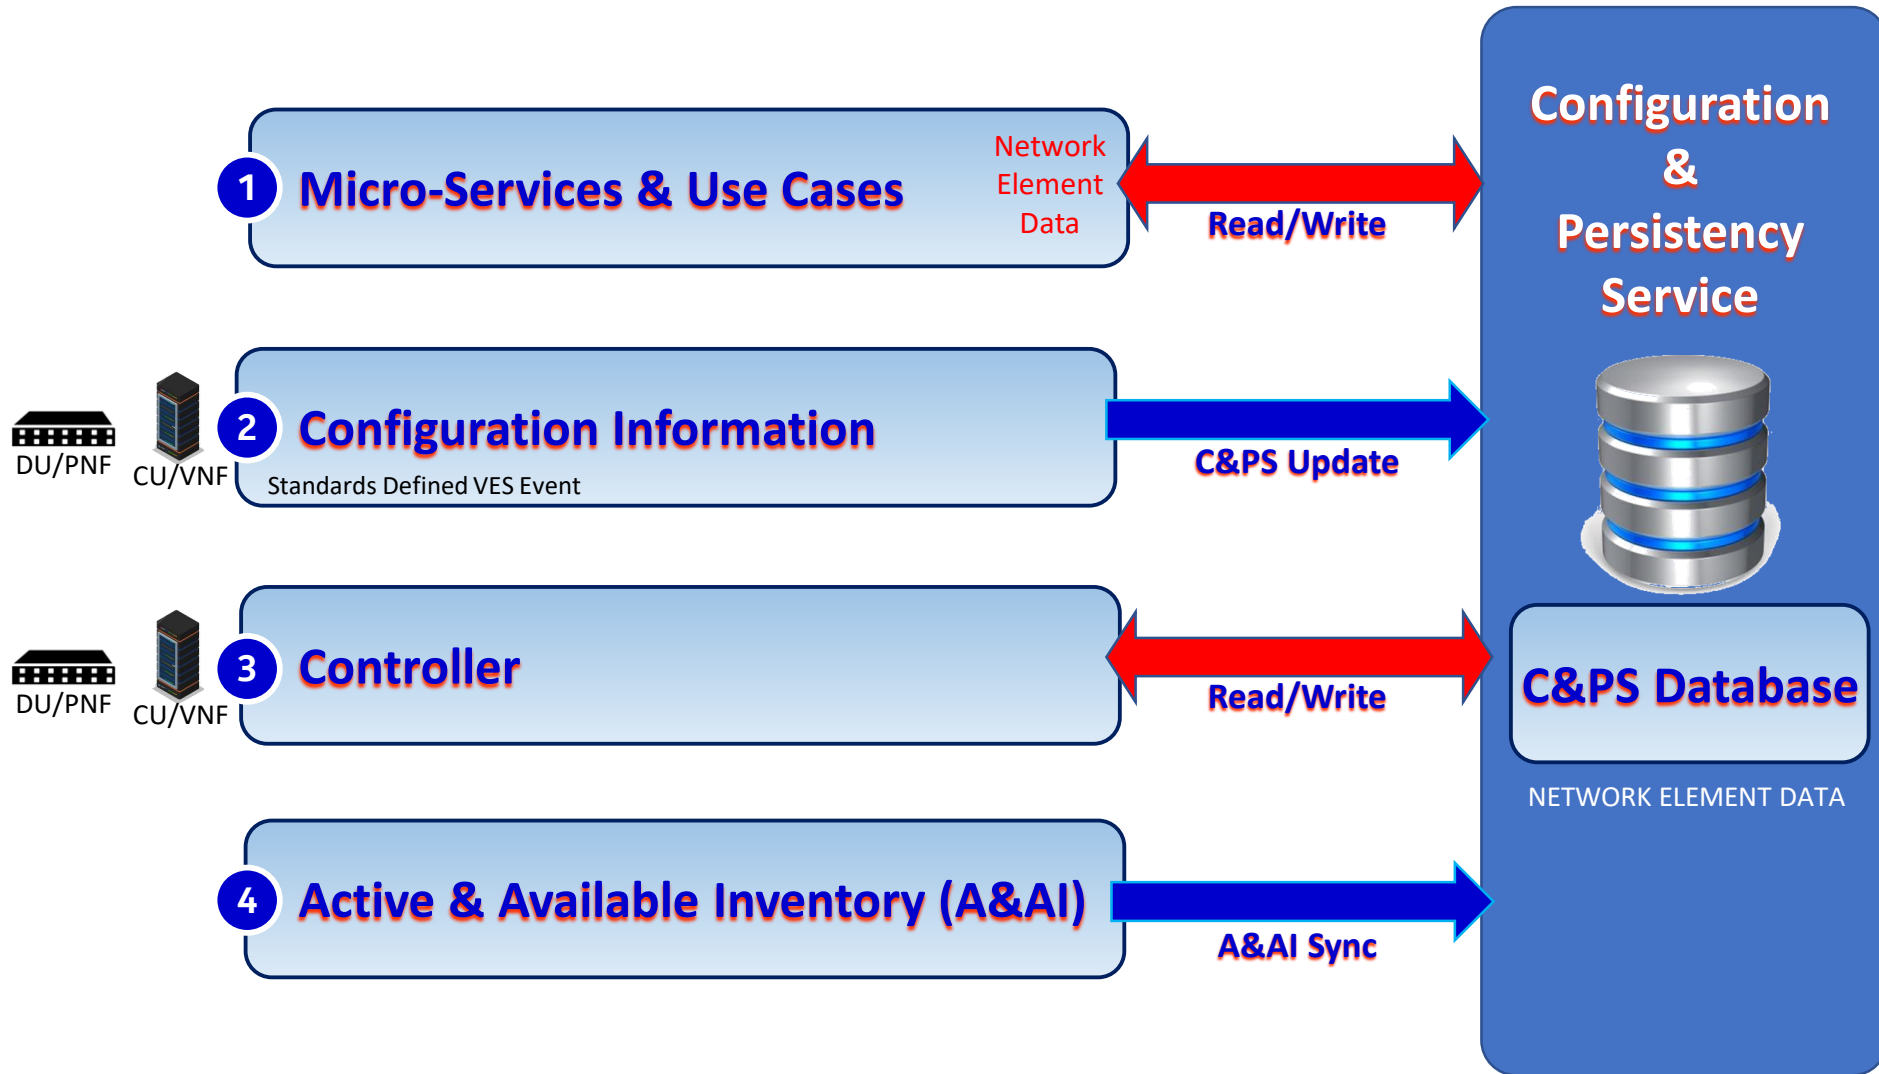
1 Micro-Services & Use Cases

Network Element Data

Read/Write

Configuration & Persistency Service

DU/PNF CU/VNF

2 Configuration Information

Standards Defined VES Event

C&PS Update

DU/PNF CU/VNF

3 Controller

Read/Write

C&PS Database

NETWORK ELEMENT DATA

4 Active & Available Inventory (A&AI)

A&AI Sync